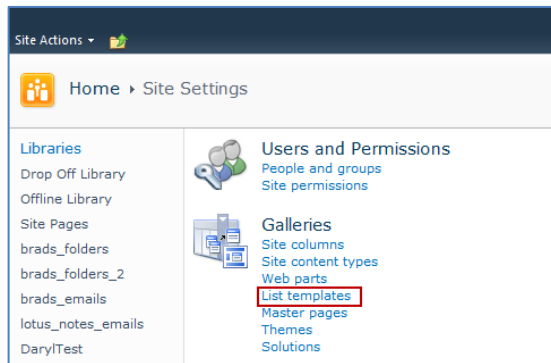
Site Actions ▾

Home ▸ Site Settings

Libraries
Drop Off Library
Offline Library
Site Pages
brads_folders
brads_folders_2
brads_emails
lotus_notes_emails
DarylTest

Users and Permissions
People and groups
Site permissions

Galleries
Site columns
Site content types
Web parts
List templates
Master pages
Themes
Solutions